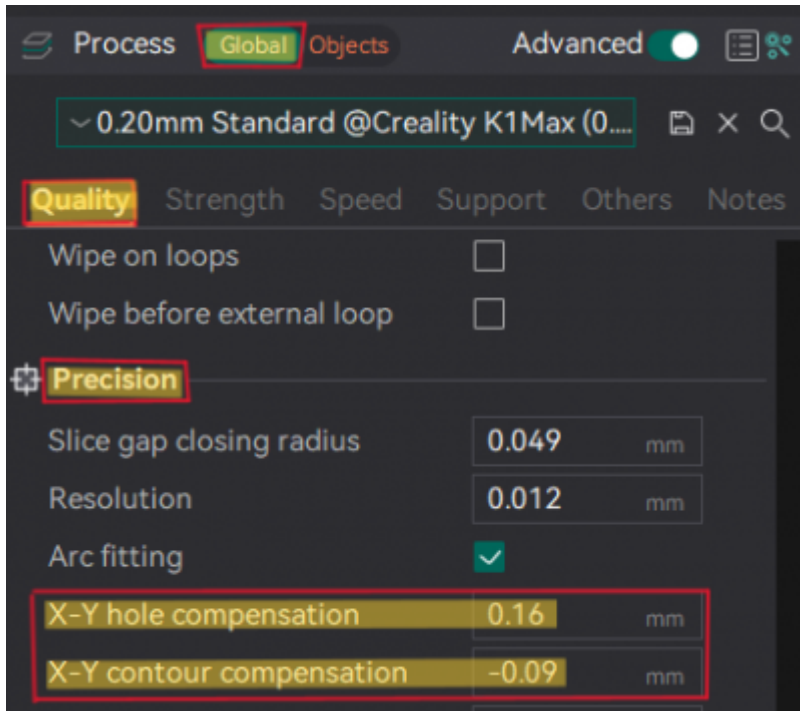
Process Global Objects Advanced

0.20mm Standard @Creality K1Max (0....

Quality Strength Speed Support Others Notes

Wipe on loops

Wipe before external loop

Precision

Slice gap closing radius 0.049 mm

Resolution 0.012 mm

Arc fitting

X-Y hole compensation 0.16 mm

X-Y contour compensation -0.09 mm